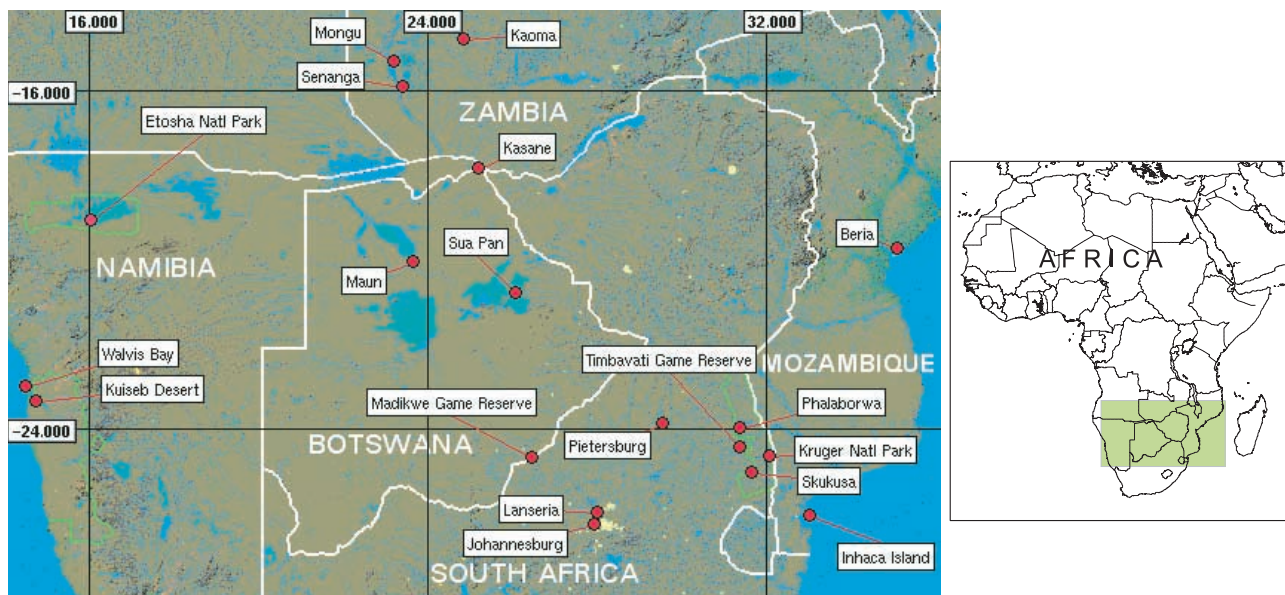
16.000
24.000
32.000
–16.000
–24.000
Mongu
Kaoma
Senanga
ZAMBIA
Etosha Natl Park
Kasane
Beria
Sua Pan
NAMIBIA
Maun
Walvis Bay
Kuiseb Desert
Timbavati Game Reserve
MOZAMBIQUE
Madikwe Game Reserve
Phalaborwa
BOTSWANA
Pietersburg
Kruger Natl Park
Skukusa
Lanseria
Johannesburg
Inhaca Island
SOUTH AFRICA
AFRICA